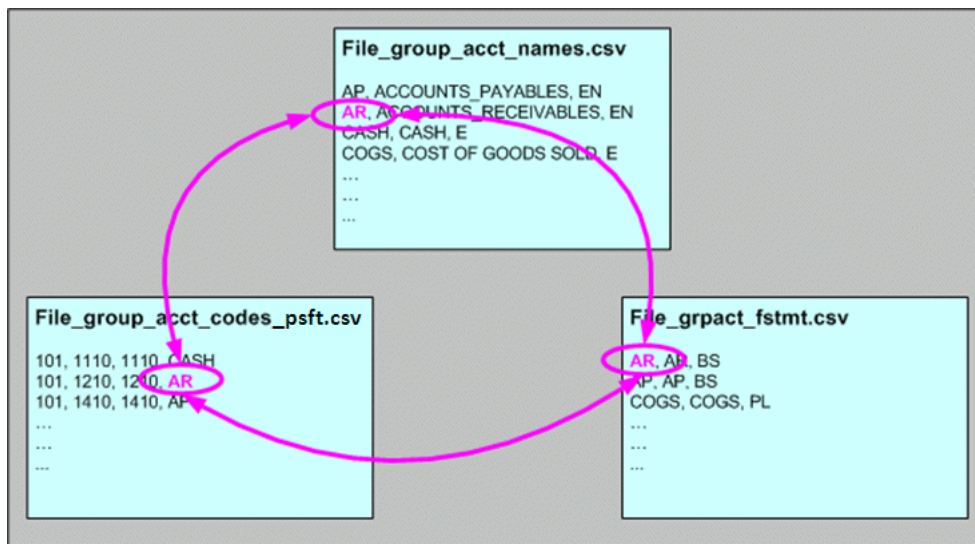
File_group_acct_names.csv

AP, ACCOUNTS_PAYABLES, EN
AR, ACCOUNTS_RECEIVABLES, EN
CASH, CASH, E
COGS, COST OF GOODS SOLD, E
...
...
...

File_group_acct_codes_psft.csv

101, 1110, 1110, CASH
101, 1210, 1210, AR
101, 1410, 1410, AP
...
...
...

File_grpact_fstmt.csv

AR, AR, BS
AP, AP, BS
COGS, COGS, PL
...
...
...